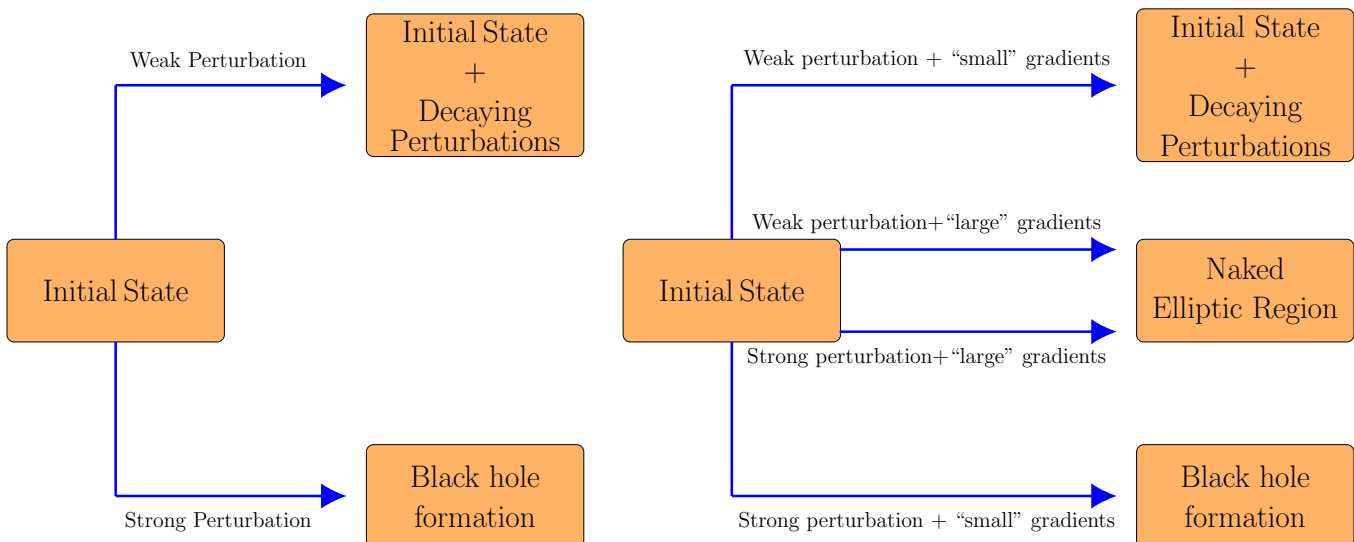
Weak Perturbation

Initial State + Decaying Perturbations

Initial State

Strong Perturbation

Black hole formation

Weak perturbation + “small” gradients

Initial State + Decaying Perturbations

Weak perturbation+“large” gradients

Initial State

Naked Elliptic Region

Strong perturbation+“large” gradients

Strong perturbation + “small” gradients

Black hole formation